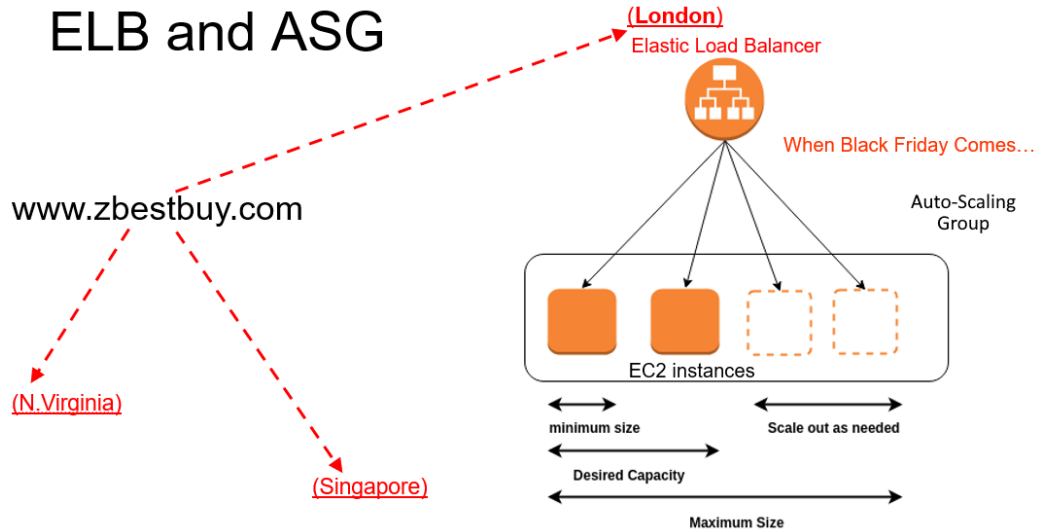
ELB and ASG

(London)
Elastic Load Balancer

When Black Friday Comes…

www.zbestbuy.com

Auto-Scaling Group

EC2 instances

(N.Virginia)

minimum size

Scale out as needed

Desired Capacity

(Singapore)

Maximum Size